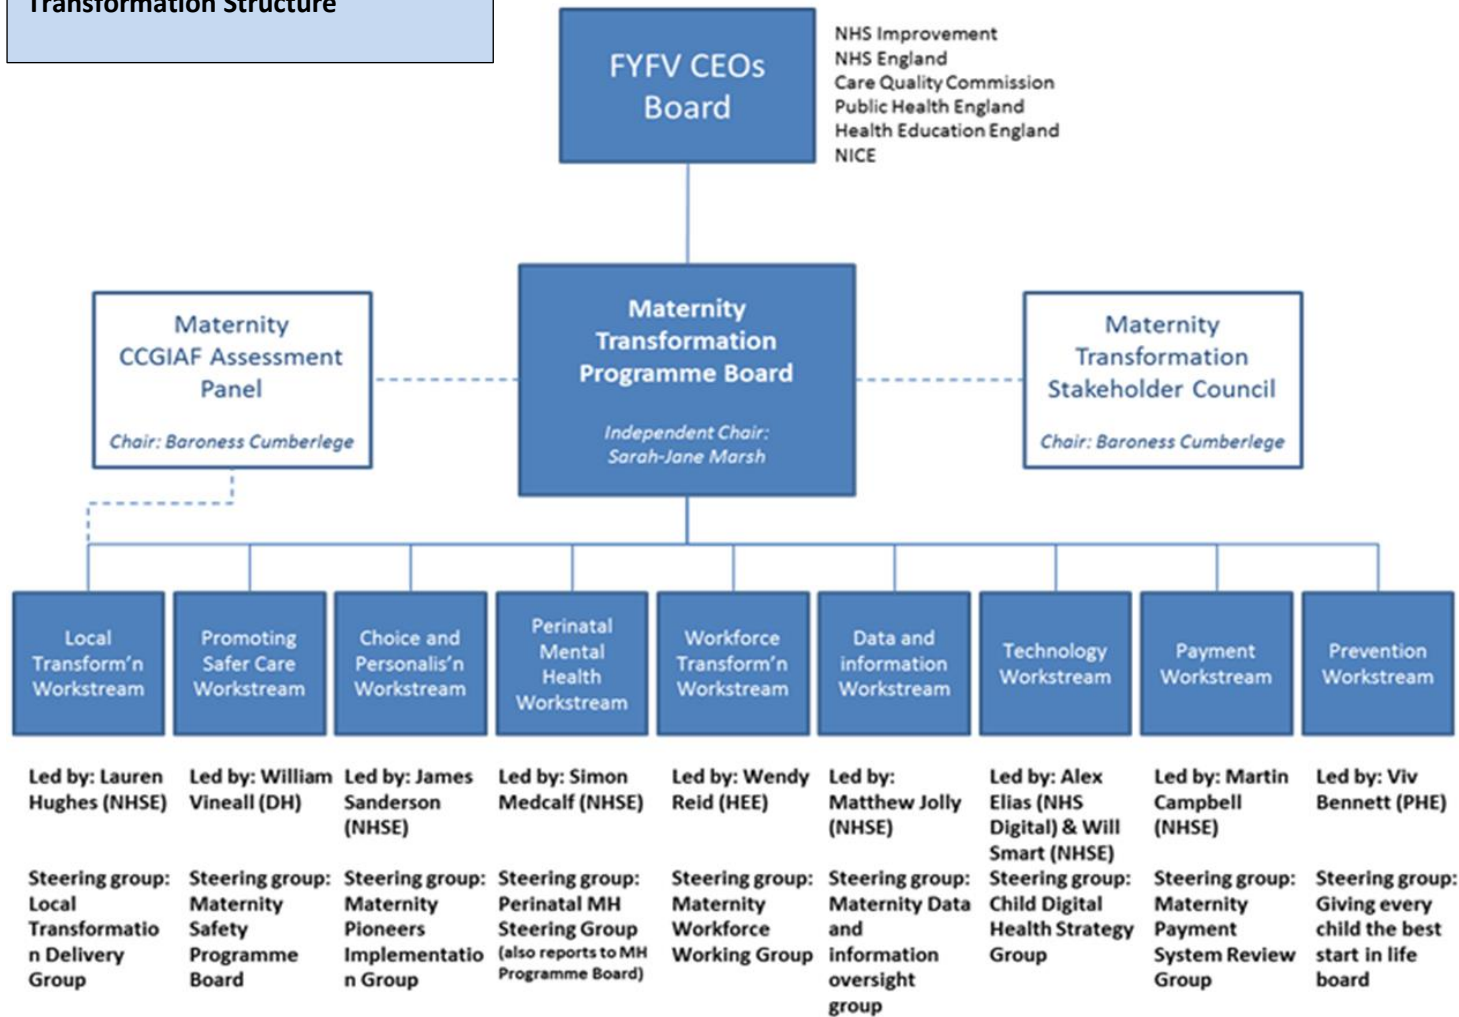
Transformation Structure

FYFV CEOs Board

NHS Improvement
NHS England
Care Quality Commission
Public Health England
Health Education England
NICE

Maternity CCGIAF Assessment Panel

Chair: Baroness Cumberlege

Maternity Transformation Programme Board

Independent Chair: Sarah-Jane Marsh

Maternity Transformation Stakeholder Council

Chair: Baroness Cumberlege

Local Transform'n Workstream

Promoting Safer Care Workstream

Choice and Personalis'n Workstream

Perinatal Mental Health Workstream

Workforce Transform'n Workstream

Data and information Workstream

Technology Workstream

Payment Workstream

Prevention Workstream

Led by: Lauren Hughes (NHSE)

Led by: William Vineall (DH)

Led by: James Sanderson (NHSE)

Led by: Simon Medcalf (NHSE)

Led by: Wendy Reid (HEE)

Led by: Matthew Jolly (NHSE)

Led by: Alex Elias (NHS Digital) & Will Smart (NHSE)

Led by: Martin Campbell (NHSE)

Led by: Viv Bennett (PHE)

Steering group: Local Transformation Delivery Group

Steering group: Maternity Safety Programme Board

Steering group: Maternity Pioneers Implementation Group

Steering group: Perinatal MH Steering Group (also reports to MH Programme Board)

Steering group: Maternity Workforce Working Group

Steering group: Maternity Data and information oversight group

Steering group: Child Digital Health Strategy Group

Steering group: Maternity Payment System Review Group

Steering group: Giving every child the best start in life board